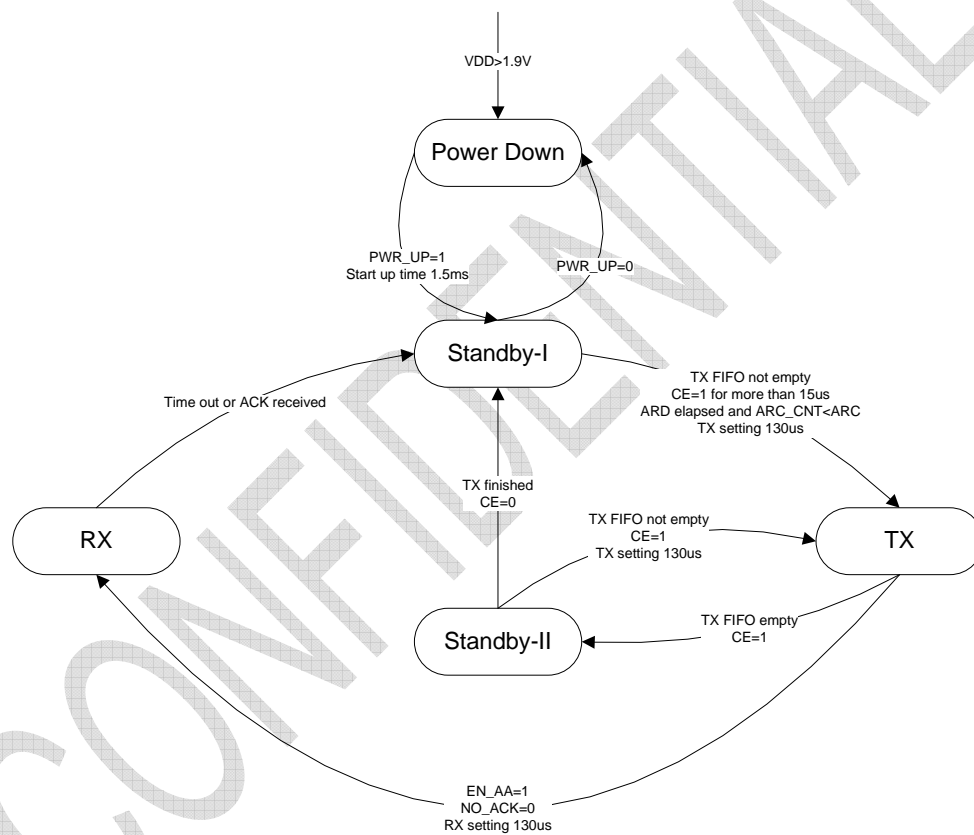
VDD>1.9V

Power Down

PWR_UP=1
Start up time 1.5ms

PWR_UP=0

Standby-I

Time out or ACK received

TX FIFO not empty
CE=1 for more than 15us
ARD elapsed and ARC_CNT<ARC
TX setting 130us

TX finished
CE=0

RX

TX FIFO not empty
CE=1
TX setting 130us

TX

Standby-II

TX FIFO empty
CE=1

EN_AA=1
NO_ACK=0
RX setting 130us

CONFIDENTIAL